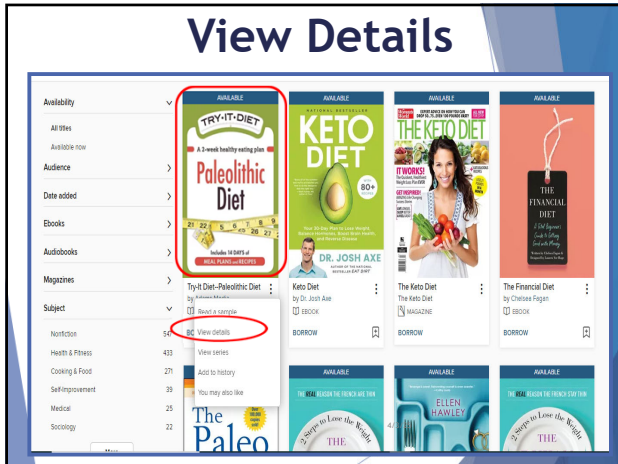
View Details

Availability
All titles
Available now
Audience
Date added
Ebooks
Audiobooks
Magazines
Subject
Nonfiction 54
Health & Fitness 433
Cooking & Food 271
Self-Improvement 39
Medical 25
Sociology 22

AVAILABLE
TRY-IT-DIET
A 3-week healthy eating plan
Paleolithic Diet
Includes 14 DAYS of REAL PLANS and RECIPES
Try-It Diet--Paleolithic Diet
by Adams Media
Read a sample
View details
View series
Add to history
You may also like

AVAILABLE
KETO DIET
DR. JOSH AXE
Keto Diet
by Dr. Josh Axe
EBOOK
BORROW

AVAILABLE
THE KETO DIET
IT WORKS!
Keto Diet
The Keto Diet
MAGAZINE
BORROW

AVAILABLE
THE FINANCIAL DIET
The Financial Diet
by Chelsea Fagan
EBOOK
BORROW

AVAILABLE
The Paleo

AVAILABLE
2 Steps to Lose the Weight
THE

AVAILABLE
THE REAL REASON THE FRENCH STAY THIN
ELLEN HAWLEY
THE

AVAILABLE
2 Steps to Lose the Weight
THE